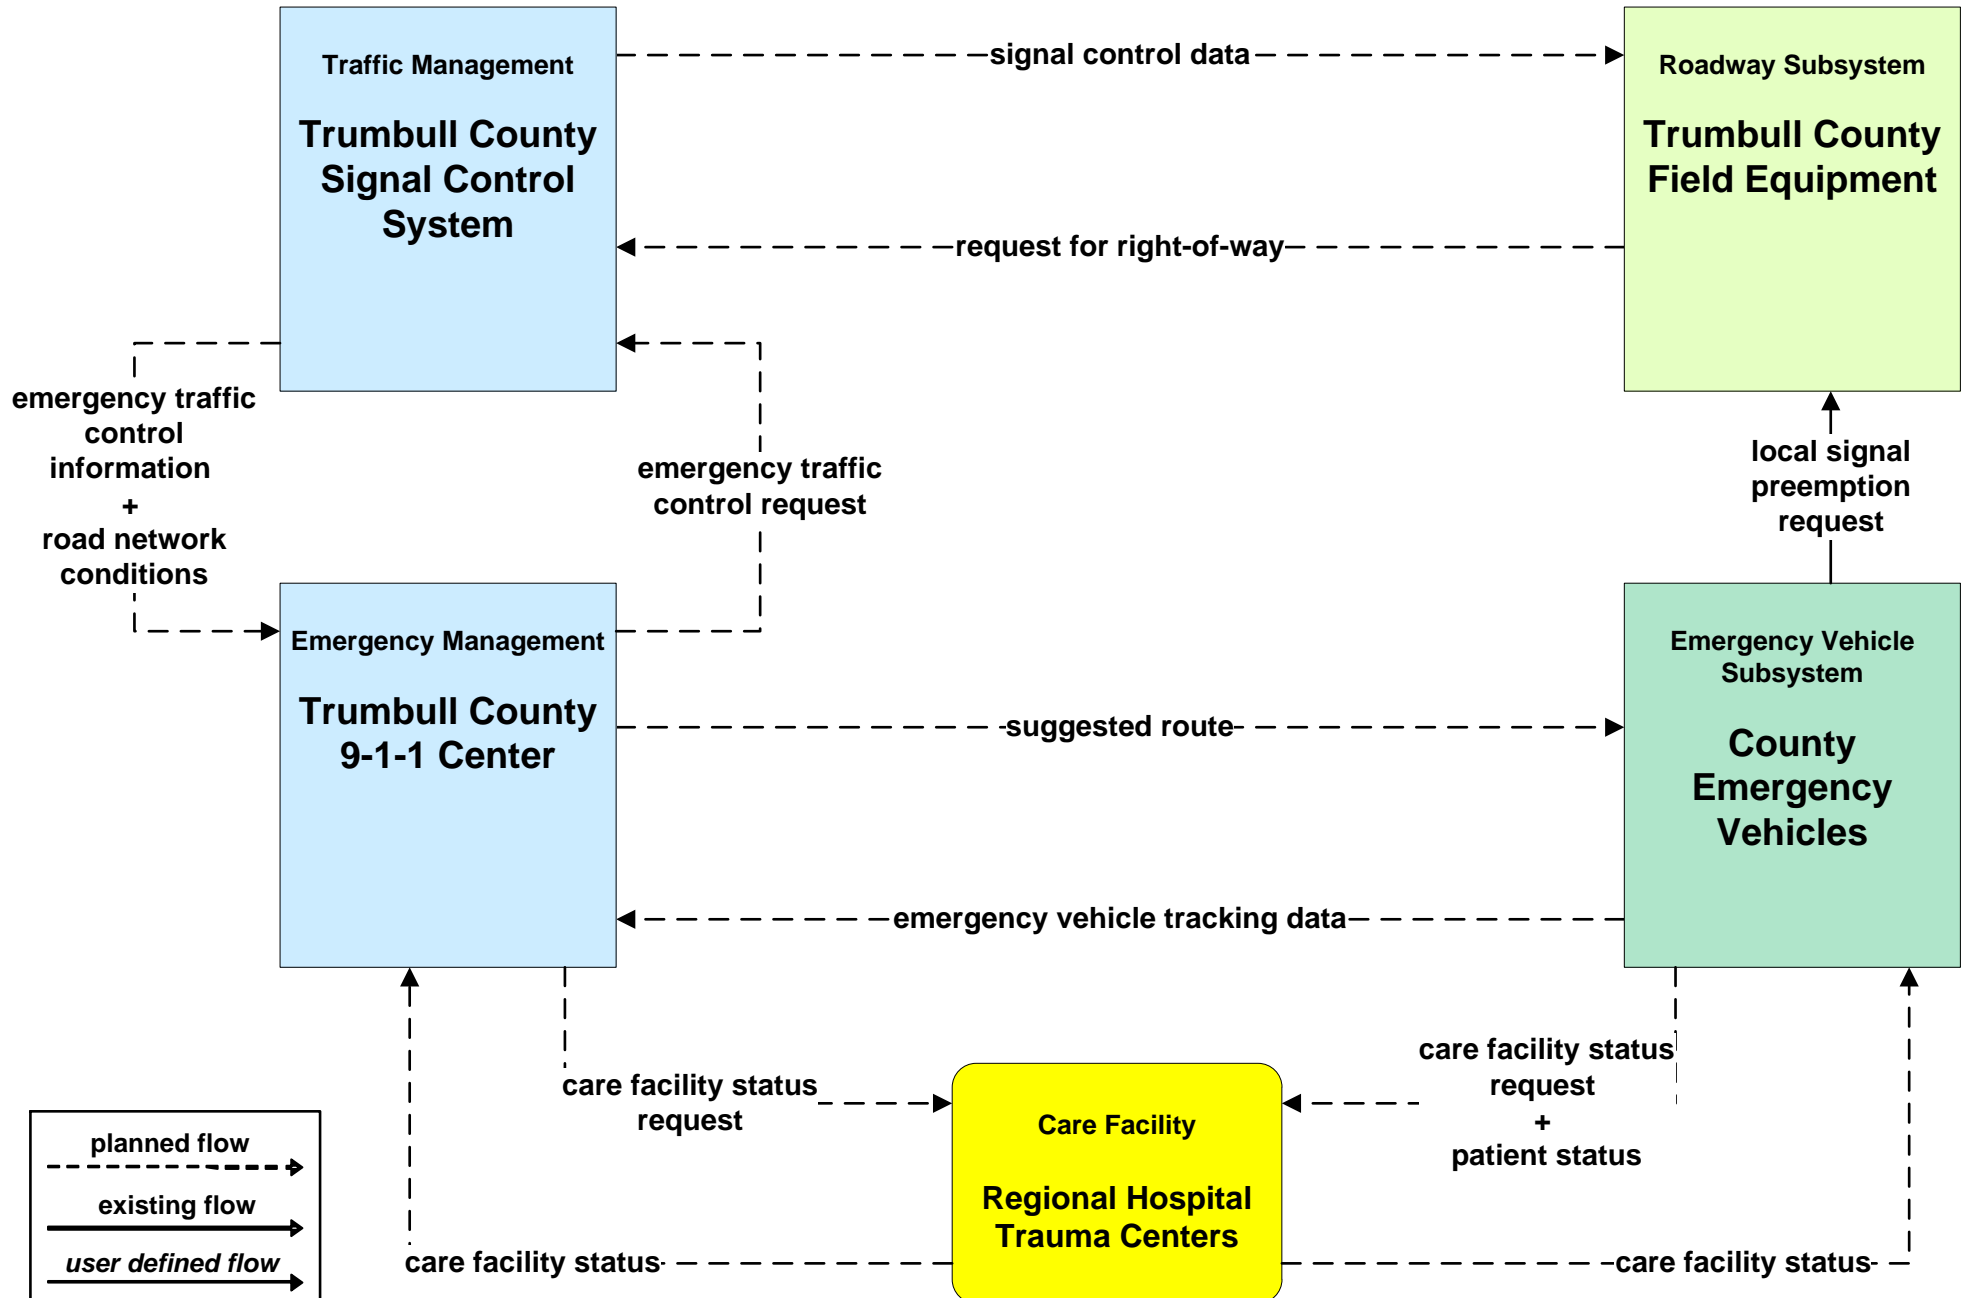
Traffic Management

Trumbull County Signal Control System

signal control data

Roadway Subsystem

Trumbull County Field Equipment

request for right-of-way

emergency traffic control information
+
road network conditions

emergency traffic control request

local signal preemption request

Emergency Management

Trumbull County 9-1-1 Center

suggested route

Emergency Vehicle Subsystem

County Emergency Vehicles

emergency vehicle tracking data

care facility status request

care facility status request
+
patient status

Care Facility

Regional Hospital Trauma Centers

care facility status

care facility status

planned flow

existing flow

user defined flow